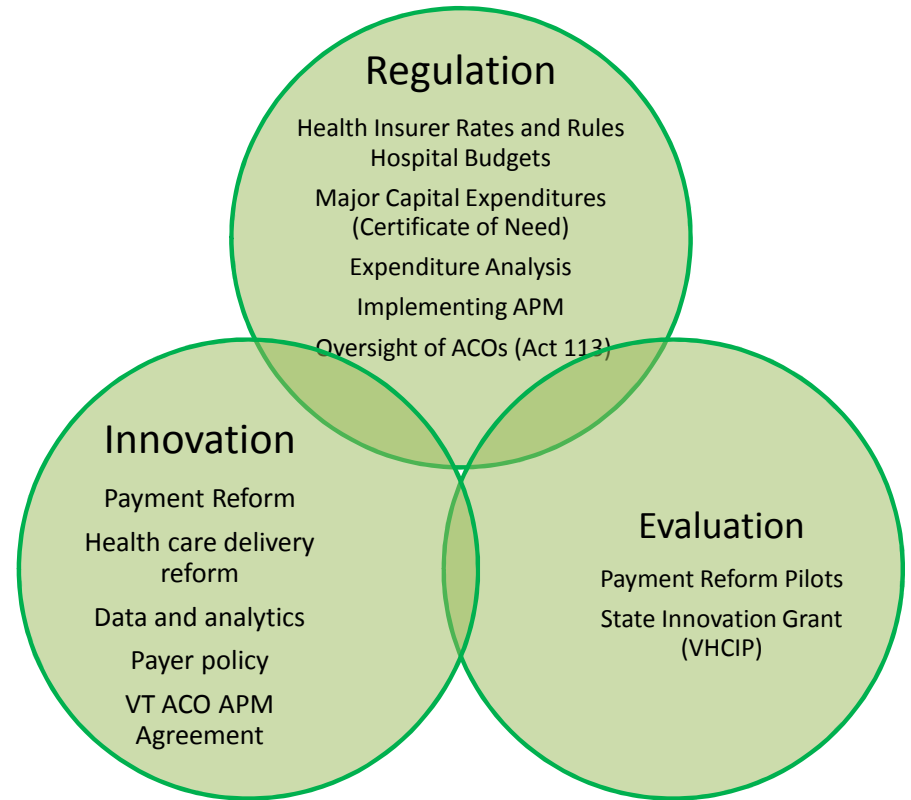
Regulation

Health Insurer Rates and Rules
Hospital Budgets

Major Capital Expenditures (Certificate of Need)

Expenditure Analysis

Implementing APM

Oversight of ACOs (Act 113)

Innovation

Payment Reform

Health care delivery reform

Data and analytics

Payer policy

VT ACO APM Agreement

Evaluation

Payment Reform Pilots

State Innovation Grant (VHCIP)